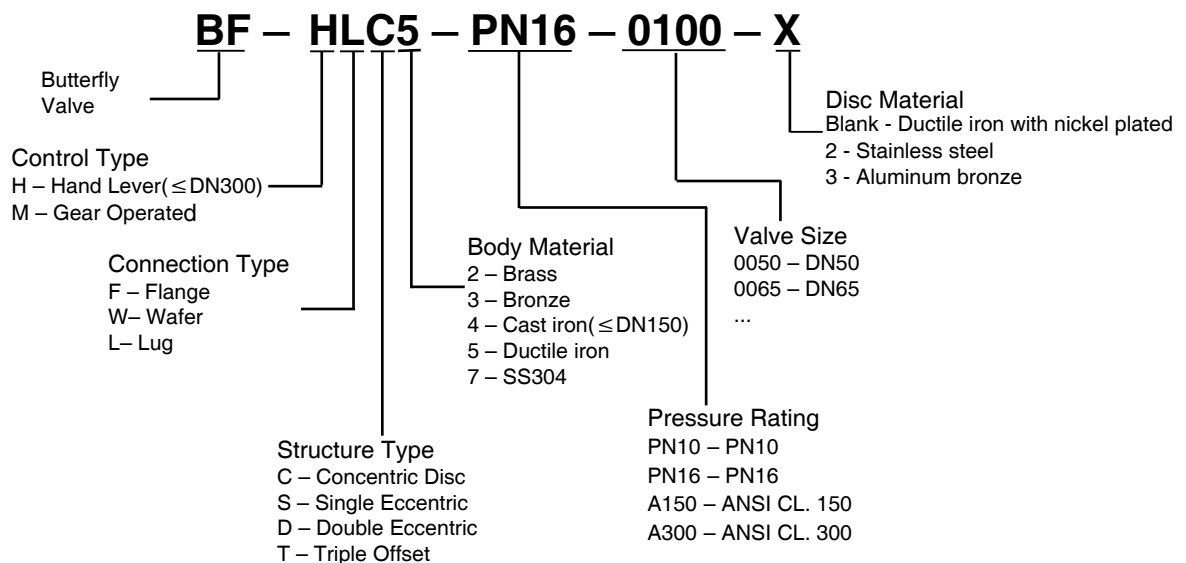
BF – HLC5 – PN16 – 0100 – X

Butterfly Valve

Control Type
H – Hand Lever(≤DN300)
M – Gear Operated

Connection Type
F – Flange
W– Wafer
L– Lug

Structure Type
C – Concentric Disc
S – Single Eccentric
D – Double Eccentric
T – Triple Offset

Body Material
2 – Brass
3 – Bronze
4 – Cast iron(≤DN150)
5 – Ductile iron
7 – SS304

Pressure Rating
PN10 – PN10
PN16 – PN16
A150 – ANSI CL. 150
A300 – ANSI CL. 300

Valve Size
0050 – DN50
0065 – DN65
...

Disc Material
Blank - Ductile iron with nickel plated
2 - Stainless steel
3 - Aluminum bronze